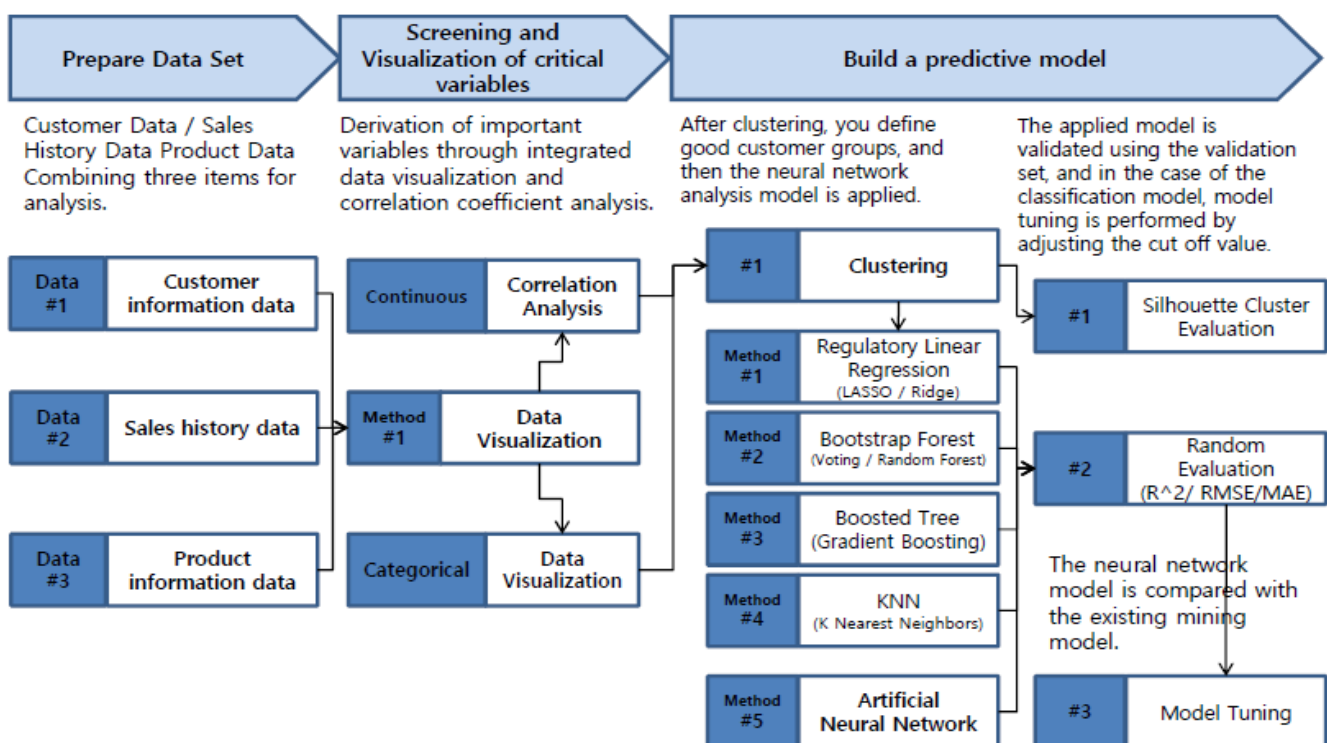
Prepare Data Set

Customer Data / Sales History Data Product Data Combining three items for analysis.

Data #1 Customer information data

Data #2 Sales history data

Data #3 Product information data

Screening and Visualization of critical variables

Derivation of important variables through integrated data visualization and correlation coefficient analysis.

Continuous Correlation Analysis

Method #1 Data Visualization

Categorical Data Visualization

Build a predictive model

After clustering, you define good customer groups, and then the neural network analysis model is applied.

#1 Clustering

Method #1 Regulatory Linear Regression (LASSO / Ridge)

Method #2 Bootstrap Forest (Voting / Random Forest)

Method #3 Boosted Tree (Gradient Boosting)

Method #4 KNN (K Nearest Neighbors)

Method #5 Artificial Neural Network

The applied model is validated using the validation set, and in the case of the classification model, model tuning is performed by adjusting the cut off value.

#1 Silhouette Cluster Evaluation

#2 Random Evaluation (R^2/ RMSE/MAE)

The neural network model is compared with the existing mining model.

#3 Model Tuning